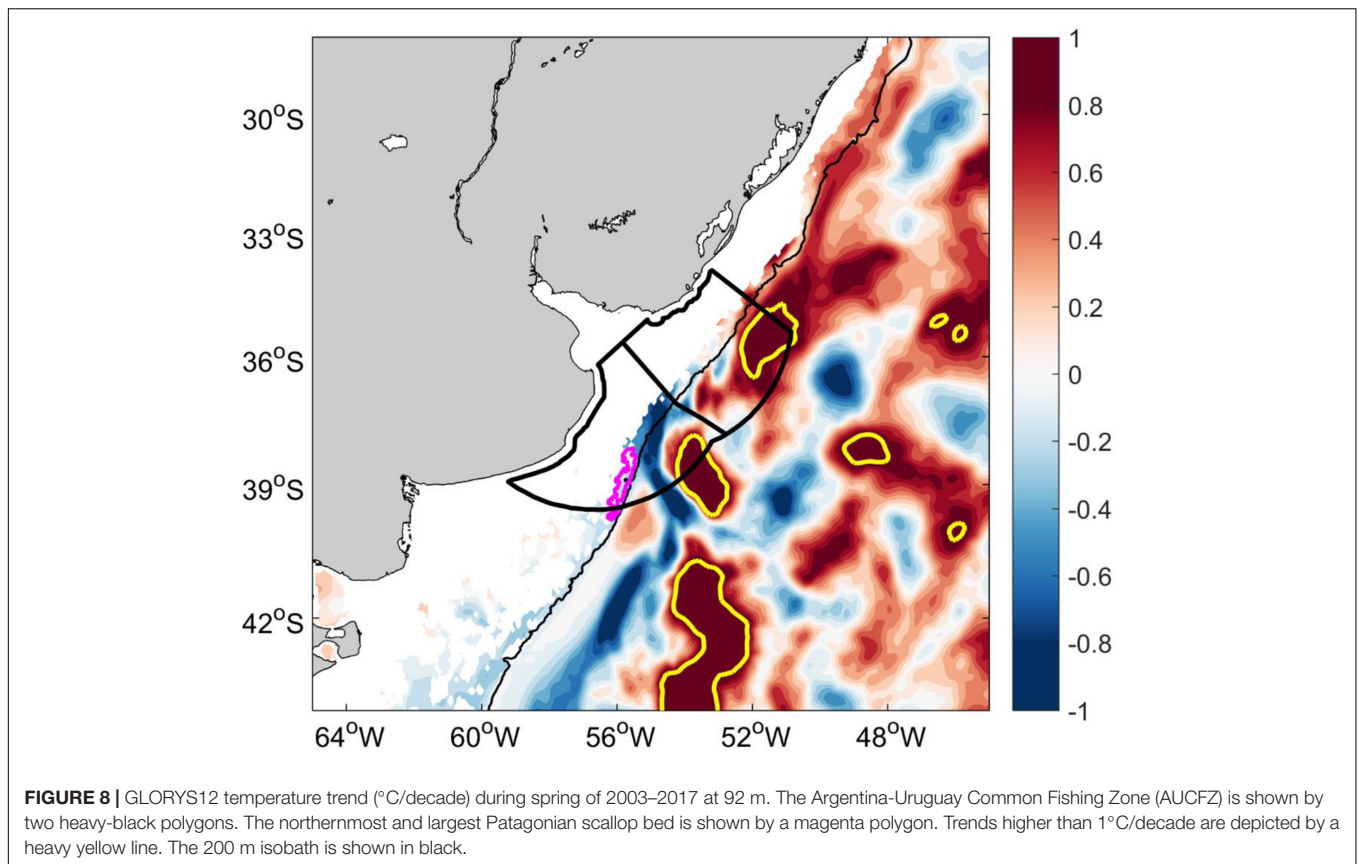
30$^o$S
33$^o$S
36$^o$S
39$^o$S
42$^o$S

64$^o$W 60$^o$W 56$^o$W 52$^o$W 48$^o$W

1
0.8
0.6
0.4
0.2
0
-0.2
-0.4
-0.6
-0.8
-1

**FIGURE 8 |** GLORYS12 temperature trend (°C/decade) during spring of 2003–2017 at 92 m. The Argentina-Uruguay Common Fishing Zone (AUCFZ) is shown by two heavy-black polygons. The northernmost and largest Patagonian scallop bed is shown by a magenta polygon. Trends higher than 1°C/decade are depicted by a heavy yellow line. The 200 m isobath is shown in black.